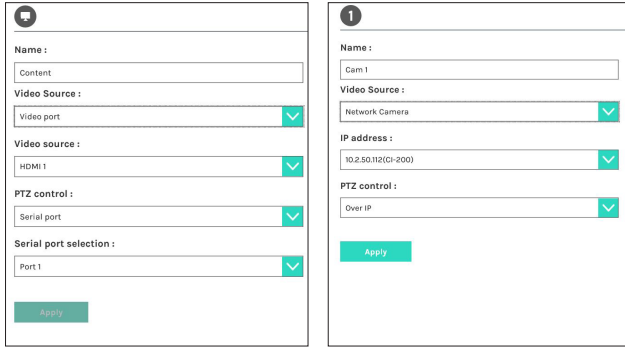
Name :

Content

Video Source :

Video port

Video source :

HDMI 1

PTZ control :

Serial port

Serial port selection :

Port 1

Apply

1

Name :

Cam 1

Video Source :

Network Camera

IP address :

10.2.50.112(CI-200)

PTZ control :

Over IP

Apply